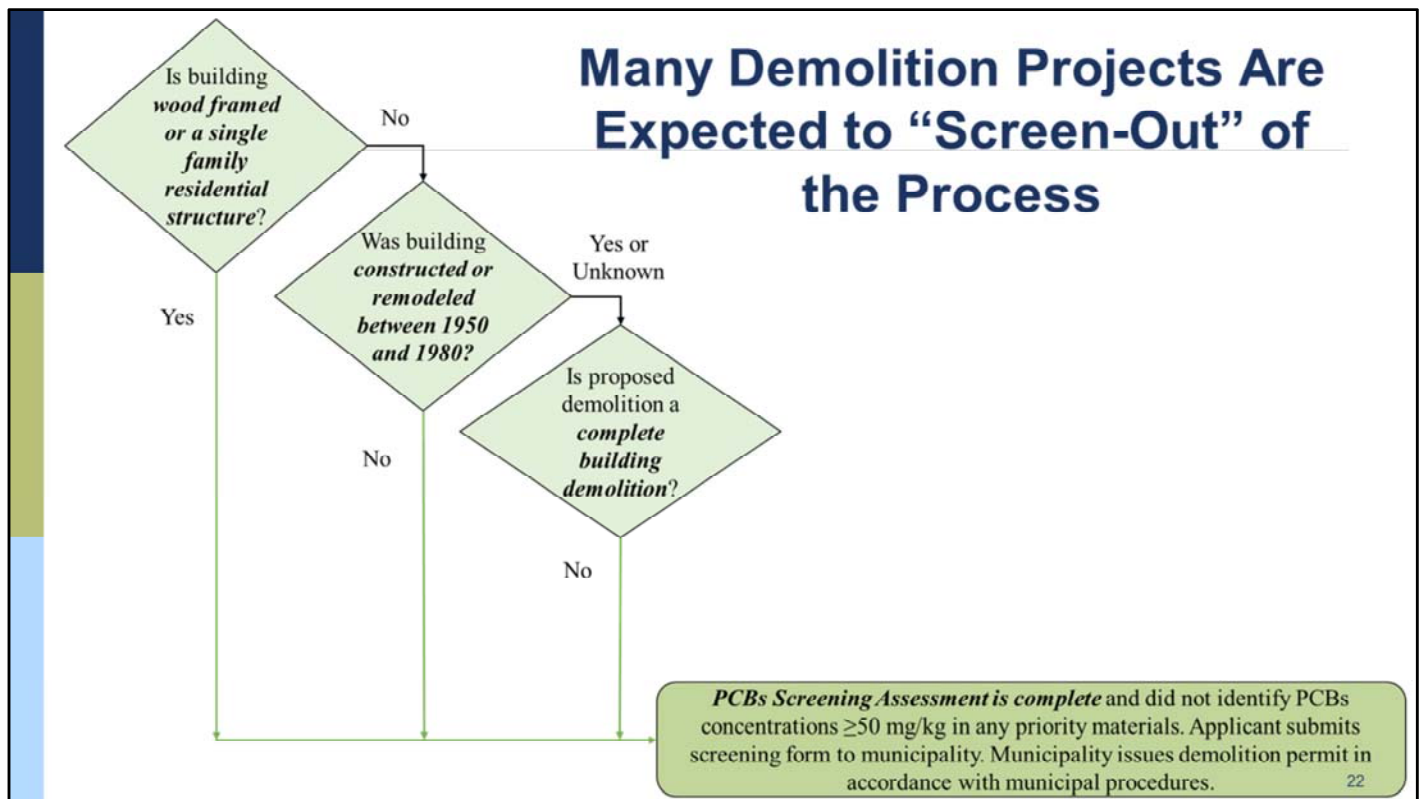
Many Demolition Projects Are Expected to "Screen-Out" of the Process

Is building wood framed or a single family residential structure?

No

Yes

Was building constructed or remodeled between 1950 and 1980?

Yes or Unknown

No

Is proposed demolition a complete building demolition?

No

PCBs Screening Assessment is complete and did not identify PCBs concentrations $\geq 50$ mg/kg in any priority materials. Applicant submits screening form to municipality. Municipality issues demolition permit in accordance with municipal procedures.

22